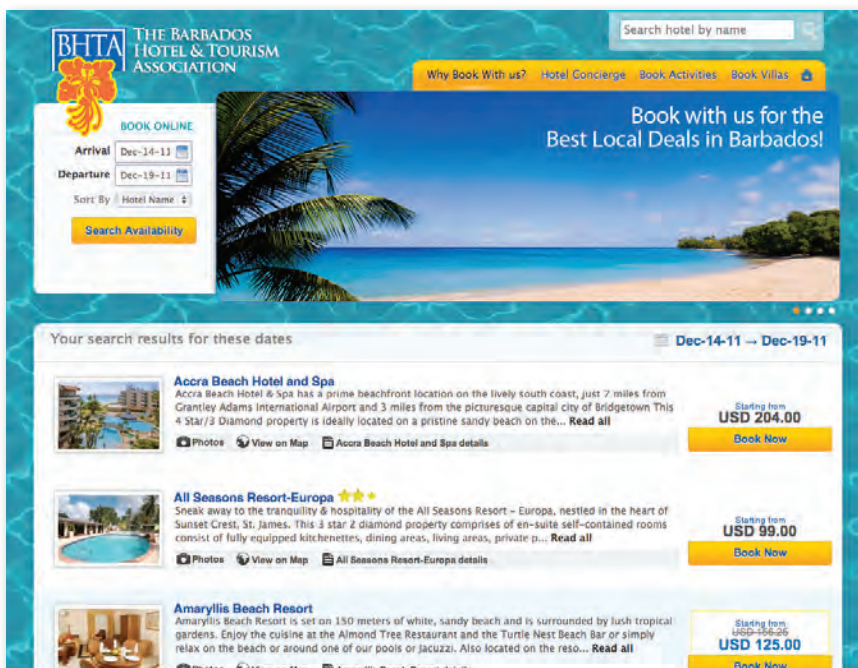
BHTA THE BARBADOS HOTEL & TOURISM ASSOCIATION

Search hotel by name

Why Book With us? Hotel Concierge Book Activities Book Villas

BOOK ONLINE
Arrival Dec-14-11
Departure Dec-19-11
Sort By Hotel Name
Search Availability

Book with us for the Best Local Deals in Barbados!

Your search results for these dates
Dec-14-11 → Dec-19-11

Accra Beach Hotel and Spa
Accra Beach Hotel & Spa has a prime beachfront location on the lively south coast, just 7 miles from Grantley Adams International Airport and 3 miles from the picturesque capital city of Bridgetown This 4 Star/3 Diamond property is ideally located on a pristine sandy beach on the... Read all
Photos View on Map Accra Beach Hotel and Spa details
Starting from
USD 204.00
Book Now

All Seasons Resort-Europa
Sneak away to the tranquility & hospitality of the All Seasons Resort – Europa, nestled in the heart of Sunset Crest, St. James. This 3 star 2 diamond property comprises of en-suite self-contained rooms consist of fully equipped kitchenettes, dining areas, living areas, private p... Read all
Photos View on Map All Seasons Resort-Europa details
Starting from
USD 99.00
Book Now

Amaryllis Beach Resort
Amaryllis Beach Resort is set on 150 meters of white, sandy beach and is surrounded by lush tropical gardens. Enjoy the cuisine at the Almond Tree Restaurant and the Turtle Nest Beach Bar or simply relax on the beach or around one of our pools or Jacuzzi. Also located on the reso... Read all
Starting from
USD 156.25
USD 125.00
Book Now